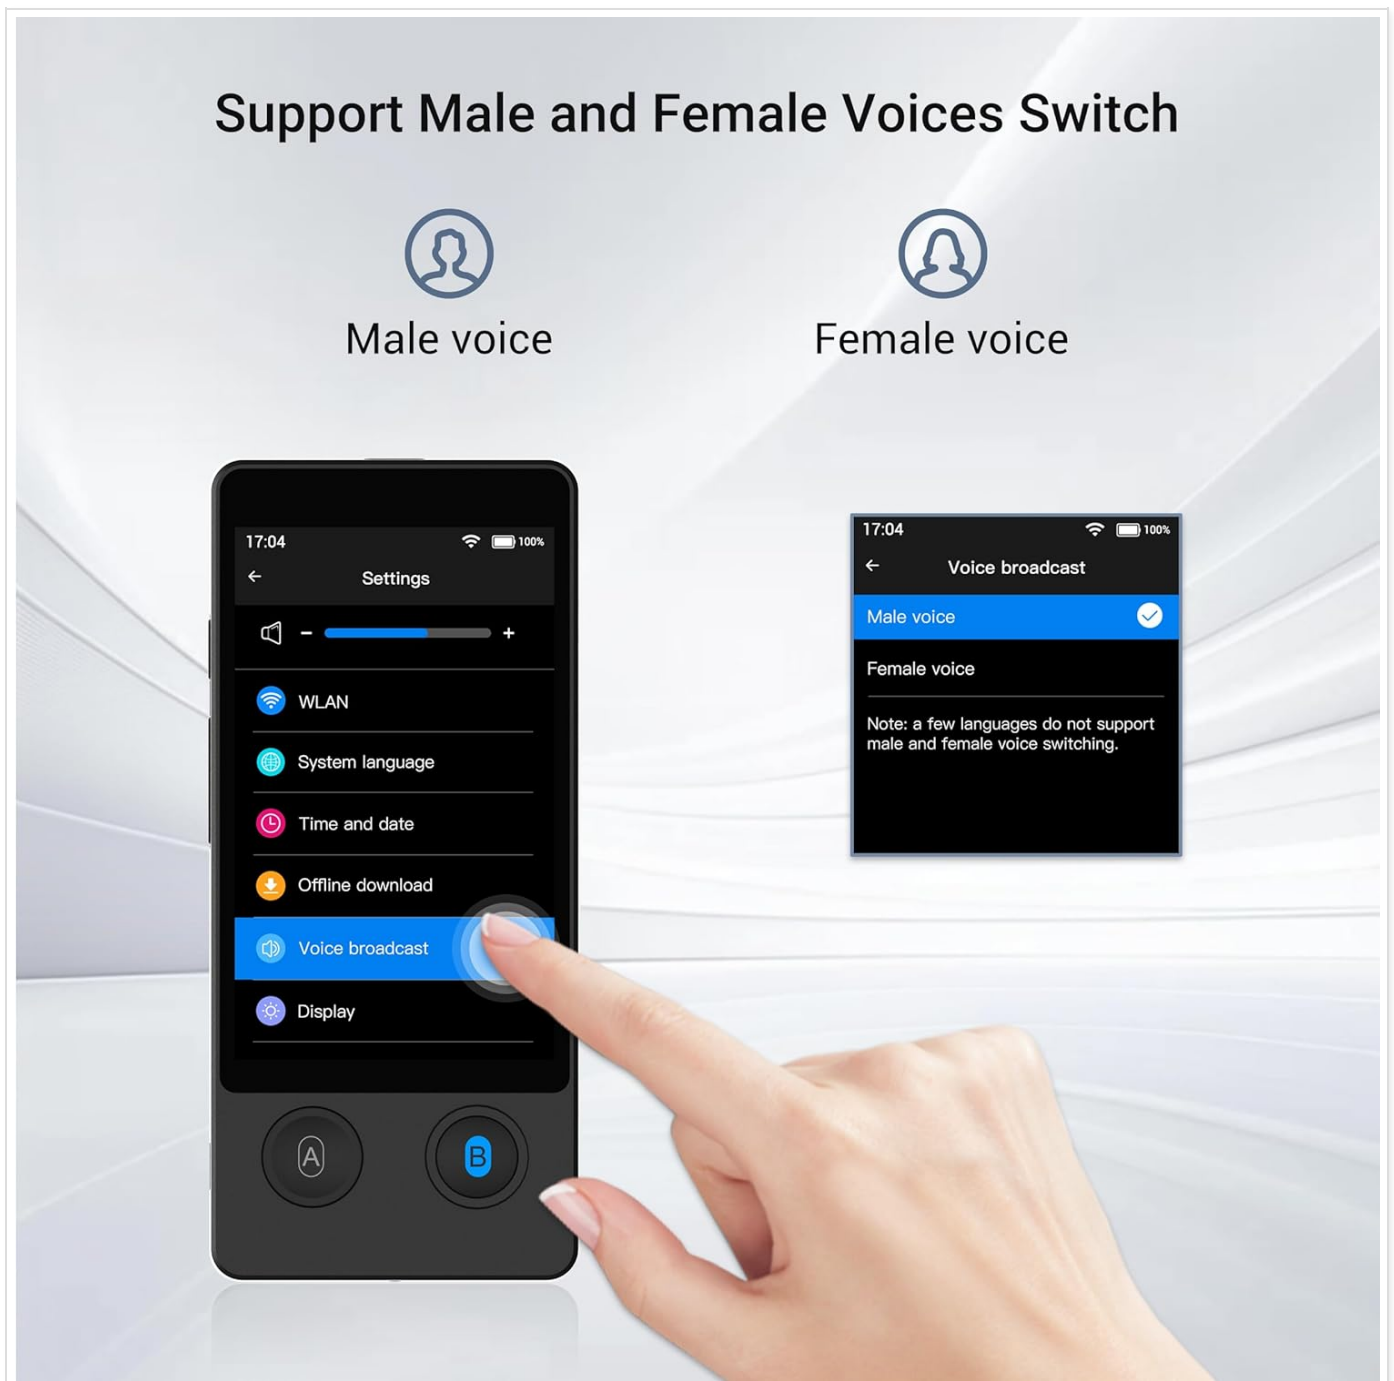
Support Male and Female Voices Switch

Male voice

Female voice

17:04 100%

Settings

- +

WLAN

System language

Time and date

Offline download

Voice broadcast

Display

A

B

17:04 100%

Voice broadcast

Male voice

Female voice

Note: a few languages do not support male and female voice switching.